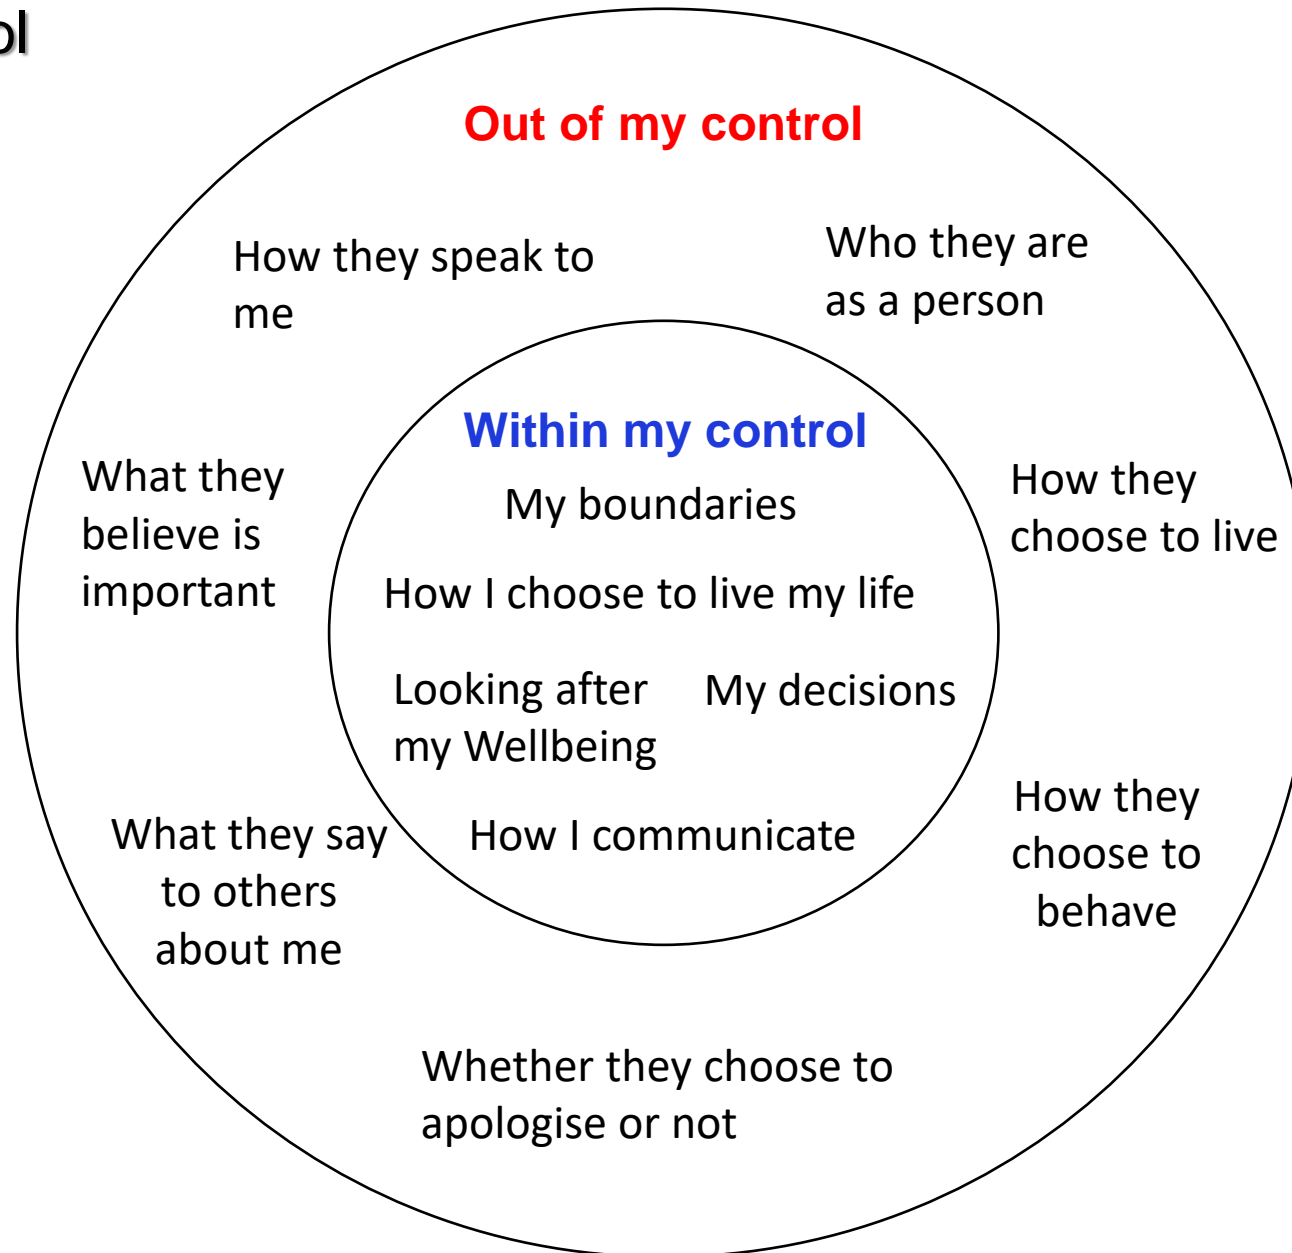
ol

Out of my control

How they speak to me

Who they are as a person

Within my control

What they believe is important

My boundaries

How they choose to live

How I choose to live my life

Looking after my Wellbeing

My decisions

How they choose to behave

What they say to others about me

How I communicate

Whether they choose to apologise or not